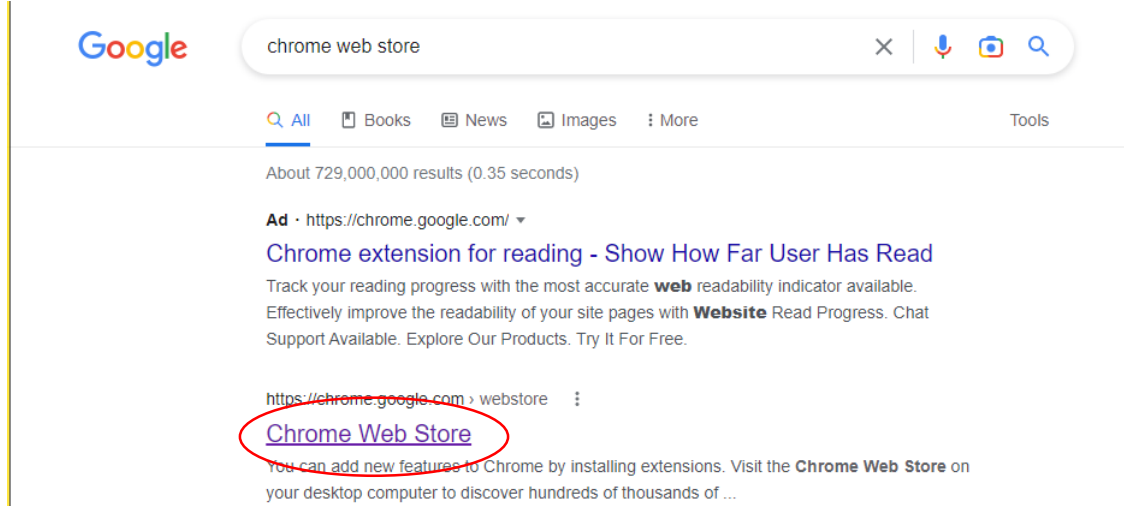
Google

chrome web store

All Books News Images More Tools

About 729,000,000 results (0.35 seconds)

Ad · https://chrome.google.com/

Chrome extension for reading - Show How Far User Has Read

Track your reading progress with the most accurate web readability indicator available. Effectively improve the readability of your site pages with Website Read Progress. Chat Support Available. Explore Our Products. Try It For Free.

https://chrome.google.com › webstore

Chrome Web Store

You can add new features to Chrome by installing extensions. Visit the Chrome Web Store on your desktop computer to discover hundreds of thousands of ...